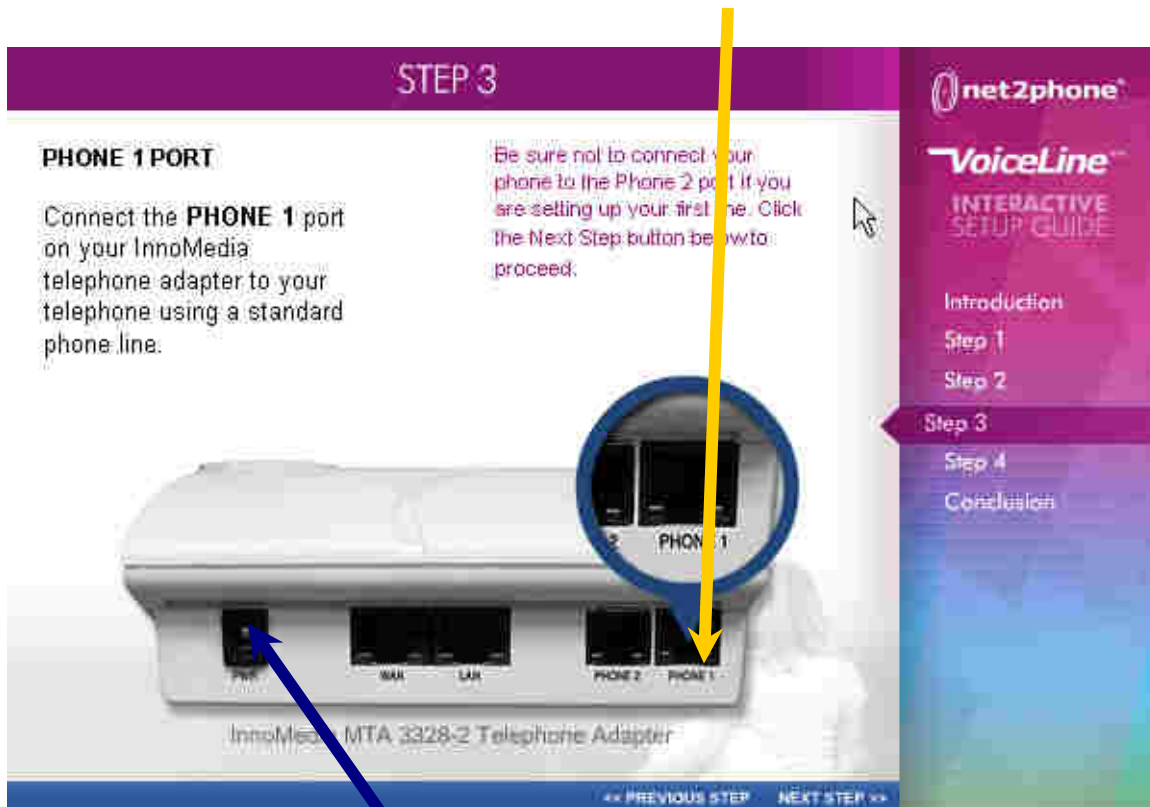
STEP 3

PHONE 1 PORT

Connect the **PHONE 1** port on your InnoMedia telephone adapter to your telephone using a standard phone line.

Be sure not to connect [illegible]our phone to the Phone 2 po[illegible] if you are setting up your first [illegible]ne. Click the Next Step button be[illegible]w to proceed.

net2phone

VoiceLine

INTERACTIVE SETUP GUIDE

Introduction
Step 1
Step 2
Step 3
Step 4
Conclusion

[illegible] PHON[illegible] 1

PWR WAN LAN PHONE 2 PHONE 1

InnoMed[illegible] MTA 3328-2 Telephone Adapter

<< PREVIOUS STEP NEXT STEP >>